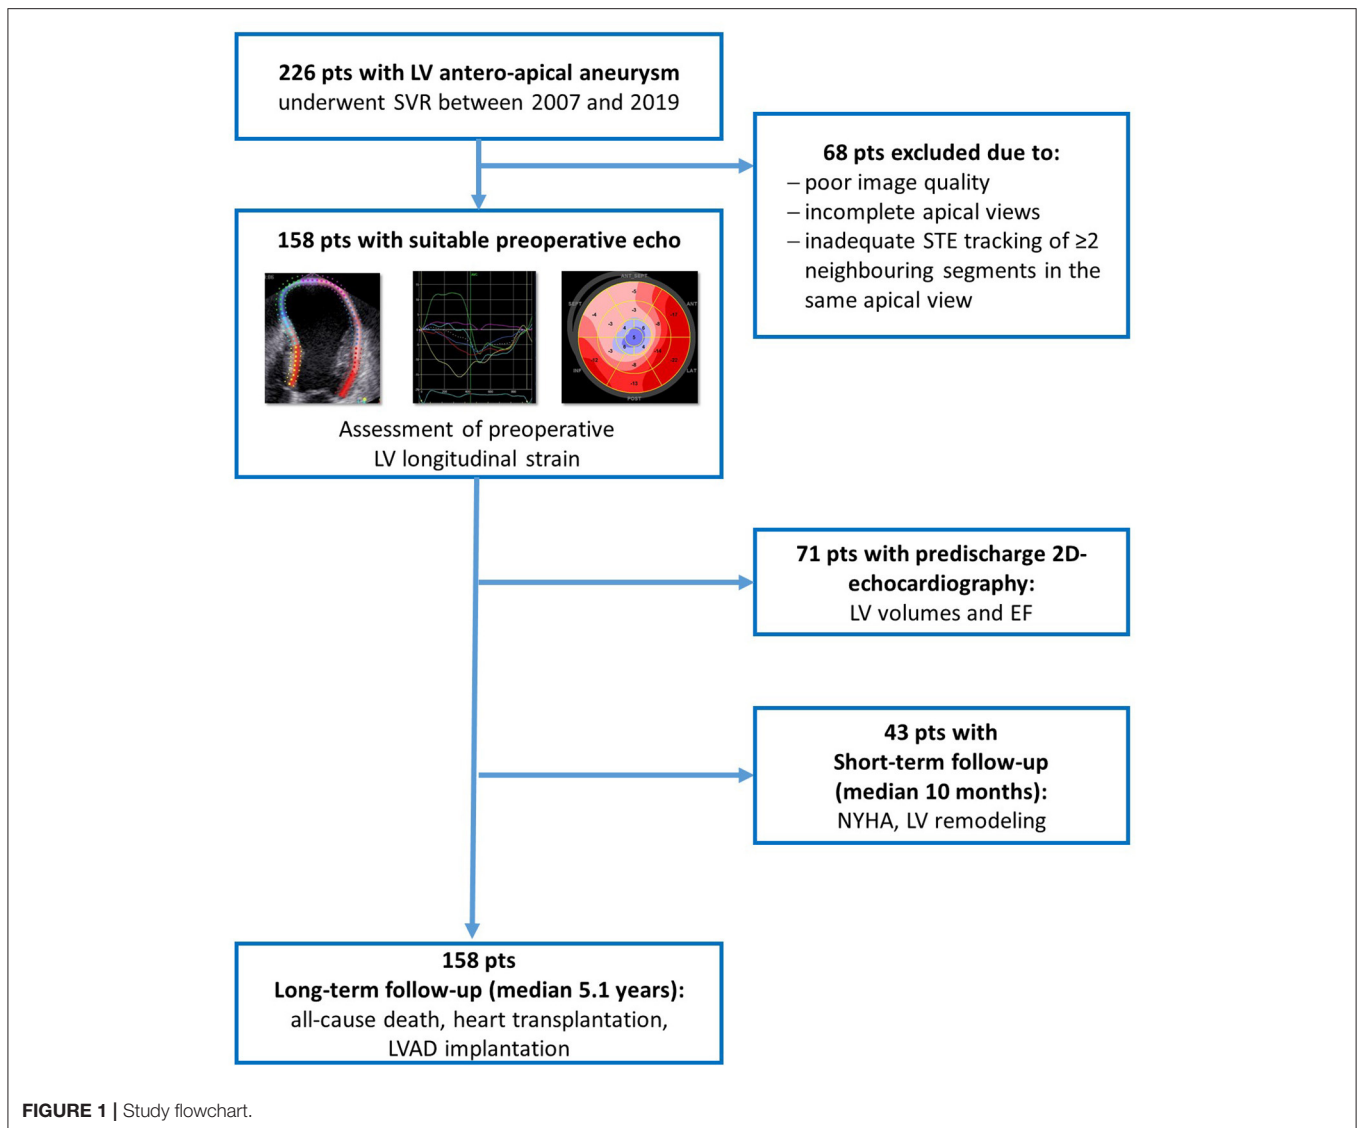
**226 pts with LV antero-apical aneurysm**
underwent SVR between 2007 and 2019

**68 pts excluded due to:**
– poor image quality
– incomplete apical views
– inadequate STE tracking of ≥2 neighbouring segments in the same apical view

**158 pts with suitable preoperative echo**

ANT_SEPT
SEPT
ANT
LAT
INF
POST
-5
-3
-4
-2
-3
-17
-12
-13
-22
-15

Assessment of preoperative LV longitudinal strain

**71 pts with predischarge 2D-echocardiography:**
LV volumes and EF

**43 pts with Short-term follow-up (median 10 months):**
NYHA, LV remodeling

**158 pts**
**Long-term follow-up (median 5.1 years):**
all-cause death, heart transplantation, LVAD implantation

**FIGURE 1 |** Study flowchart.